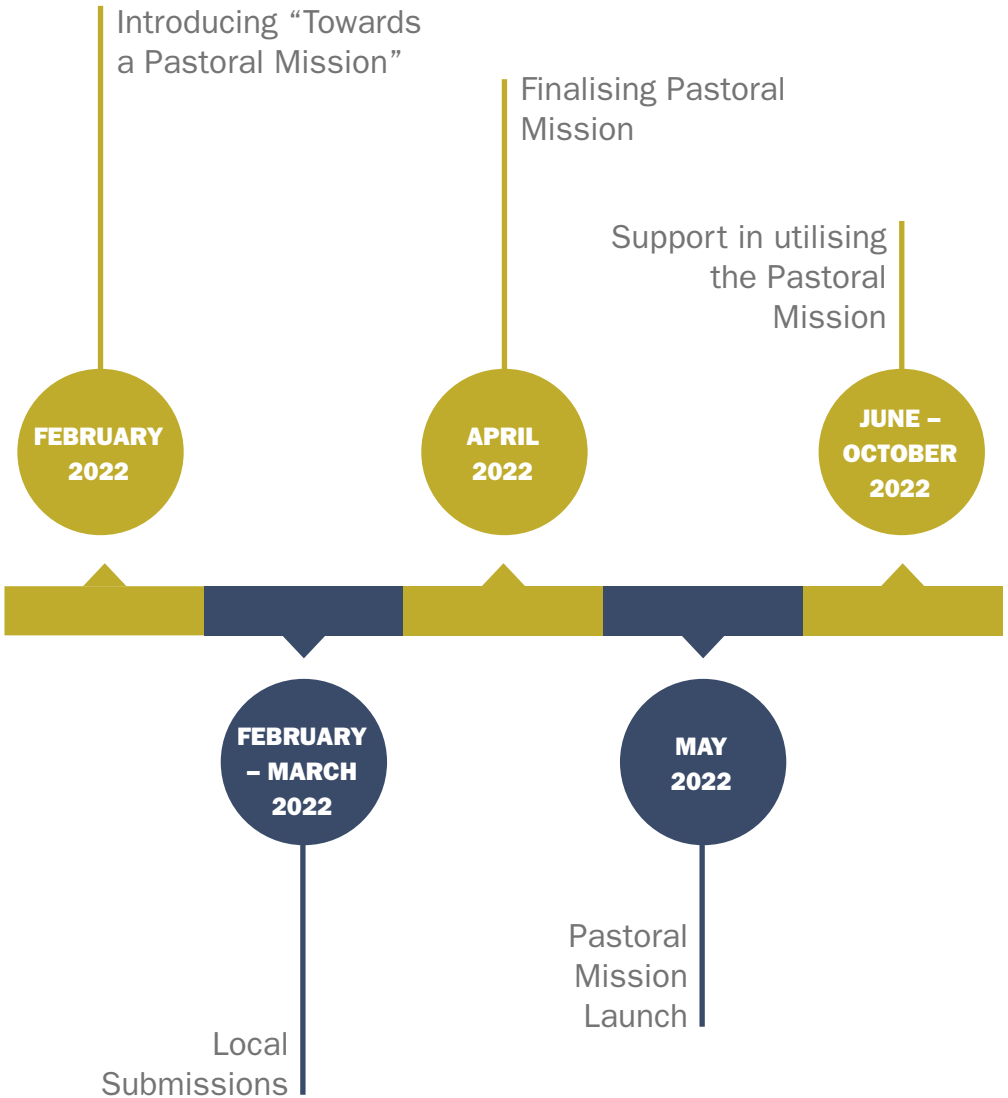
Introducing “Towards a Pastoral Mission”

FEBRUARY 2022

FEBRUARY – MARCH 2022

Local Submissions

Finalising Pastoral Mission

APRIL 2022

MAY 2022

Pastoral Mission Launch

Support in utilising the Pastoral Mission

JUNE – OCTOBER 2022